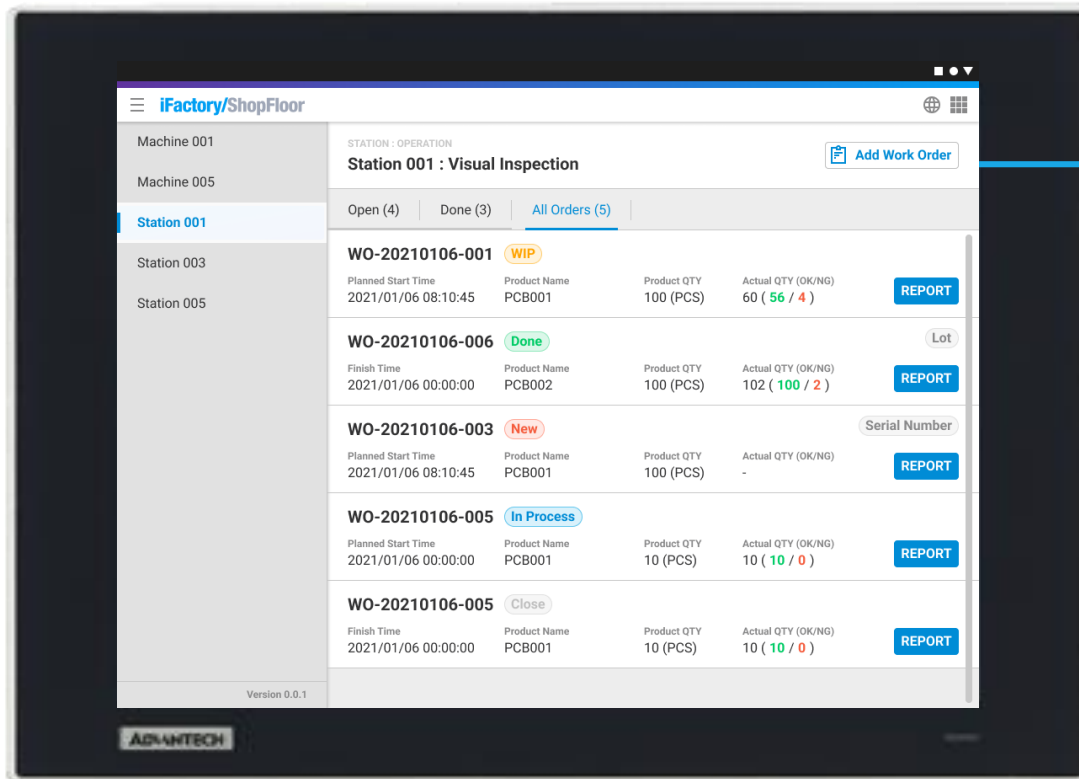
iFactory/ShopFloor

Machine 001
Machine 005
Station 001
Station 003
Station 005

Version 0.0.1

STATION : OPERATION
Station 001 : Visual Inspection

Add Work Order

Open (4) Done (3) All Orders (5)

WO-20210106-001 WIP
Planned Start Time 2021/01/06 08:10:45
Product Name PCB001
Product QTY 100 (PCS)
Actual QTY (OK/NG) 60 ( 56 / 4 )
REPORT

WO-20210106-006 Done
Lot
Finish Time 2021/01/06 00:00:00
Product Name PCB002
Product QTY 100 (PCS)
Actual QTY (OK/NG) 102 ( 100 / 2 )
REPORT

WO-20210106-003 New
Serial Number
Planned Start Time 2021/01/06 08:10:45
Product Name PCB001
Product QTY 100 (PCS)
Actual QTY (OK/NG) -
REPORT

WO-20210106-005 In Process
Planned Start Time 2021/01/06 00:00:00
Product Name PCB001
Product QTY 10 (PCS)
Actual QTY (OK/NG) 10 ( 10 / 0 )
REPORT

WO-20210106-005 Close
Finish Time 2021/01/06 00:00:00
Product Name PCB001
Product QTY 10 (PCS)
Actual QTY (OK/NG) 10 ( 10 / 0 )
REPORT

ADVANTECH